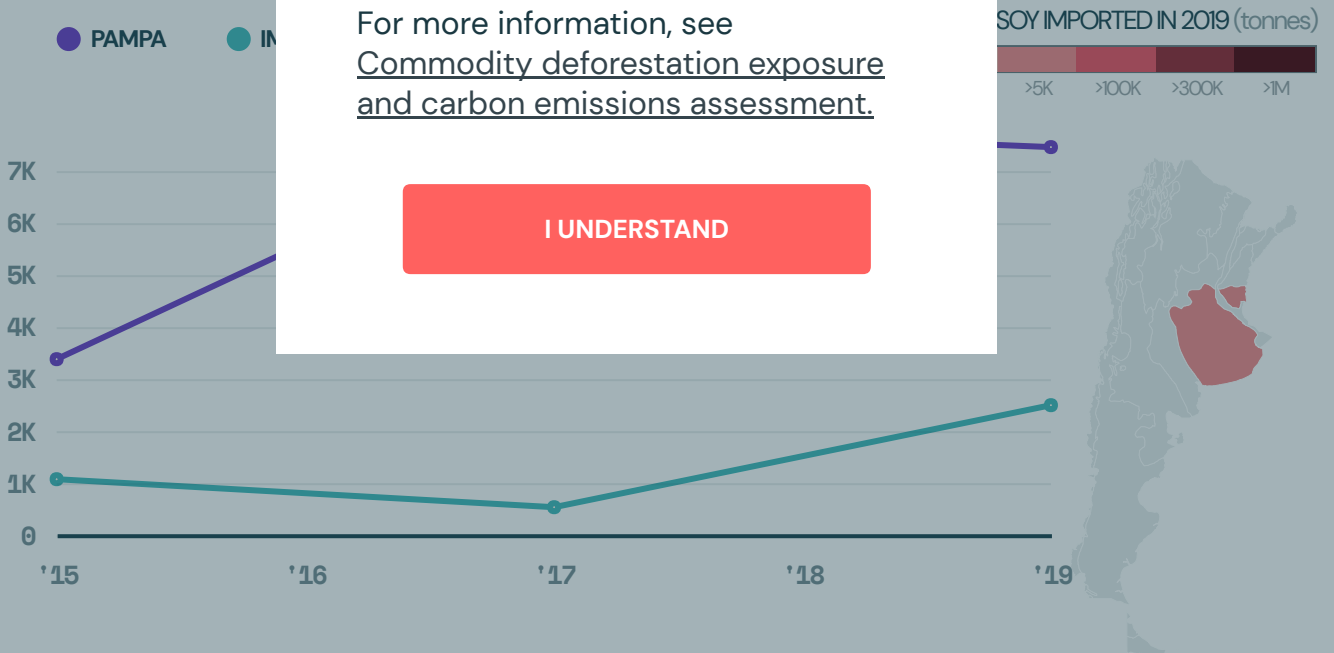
PAMPA

IN

For more information, see Commodity deforestation exposure and carbon emissions assessment.

I UNDERSTAND

SOY IMPORTED IN 2019 (tonnes)

>5K >100K >300K >1M

7K
6K
5K
4K
3K
2K
1K
0

'15 '16 '17 '18 '19